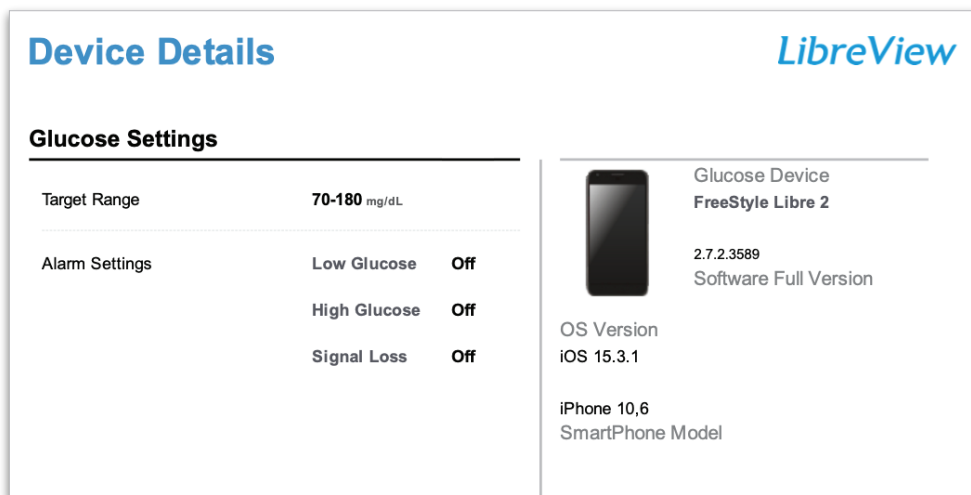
Device Details

LibreView

Glucose Settings

| | | |
|---|---|---|
| Target Range | 70-180 mg/dL | |
| Alarm Settings | Low Glucose | Off |
| | High Glucose | Off |
| | Signal Loss | Off |

Glucose Device
FreeStyle Libre 2

2.7.2.3589
Software Full Version

OS Version
iOS 15.3.1

iPhone 10,6
SmartPhone Model